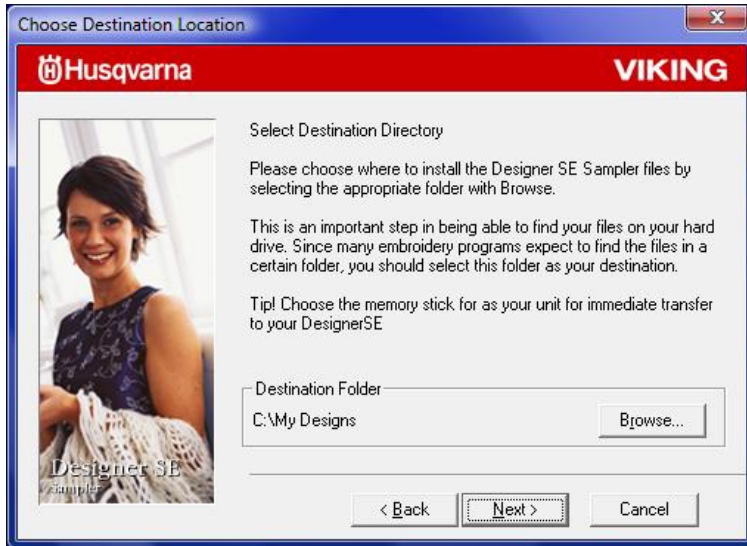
Choose Destination Location

Husqvarna

VIKING

Designer SE
Sampler

Select Destination Directory

Please choose where to install the Designer SE Sampler files by selecting the appropriate folder with Browse.

This is an important step in being able to find your files on your hard drive. Since many embroidery programs expect to find the files in a certain folder, you should select this folder as your destination.

Tip! Choose the memory stick for as your unit for immediate transfer to your DesignerSE

Destination Folder

C:\My Designs

Browse...

< Back

Next >

Cancel